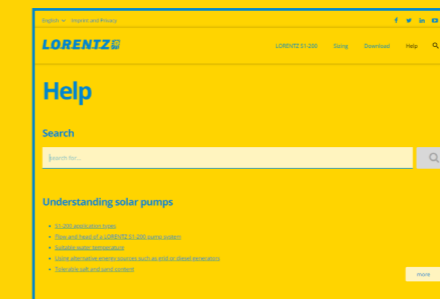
English Imprint and Privacy

LORENTZ

LORENTZ S1-200 Sizing Download Help

Help

Search

Search for...

Understanding solar pumps

S1-200 application types
Flow and head of a LORENTZ S1-200 pump system
Suitable water temperature
Using alternative energy sources such as grid or diesel generators
Tolerable salt and sand content

more